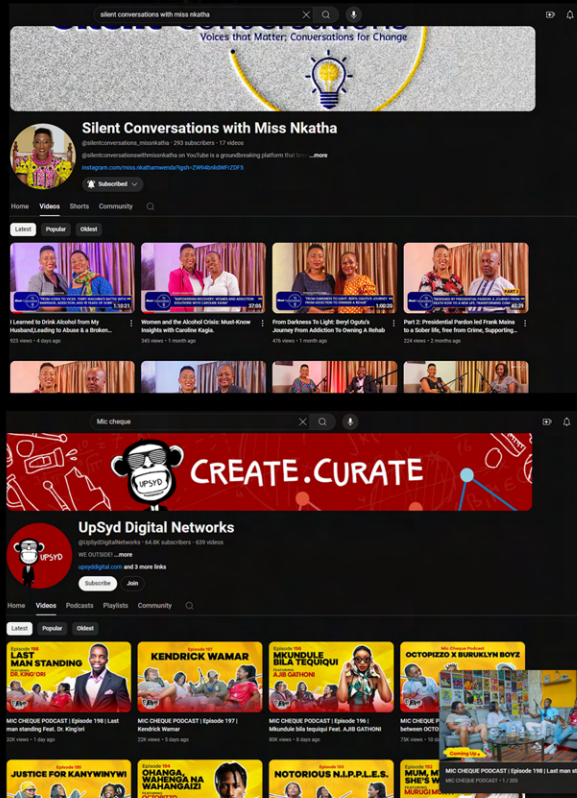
silent conversations with miss nkatha

Voices that Matter; Conversations for Change

Silent Conversations with Miss Nkatha

@silentconversations_missnkatha · 293 subscribers · 17 videos

@silentconversationswithmissnkatha on YouTube is a groundbreaking platform that brin ...more

instagram.com/miss.nkatha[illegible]

Subscribed

Home Videos Shorts Community

Latest Popular Oldest

1:10:21
I Learned to Drink Alcohol from My Husband,Leading to Abuse & a Broken...
923 views • 4 days ago

37:05
Women and the Alcohol Crisis: Must-Know Insights with Caroline Kagia.
345 views • 1 month ago

1:00:20
From Darkness To Light: Beryl Oguto's Journey From Addiction To Owning A Rehab
476 views • 1 month ago

PART 2
46:28
Part 2: Presidential Pardon led Frank Mains to a Sober life, free from Crime, Supporting...
224 views • 2 months ago

Mic cheque

CREATE.CURATE

UPSYD

UpSyd Digital Networks

@UpSydDigitalNetworks · 64.8K subscribers · 639 videos

WE OUTSIDE! ...more

upsyddigital.com and 3 more links

Subscribe Join

Home Videos Podcasts Playlists Community

Latest Popular Oldest

Episode 198
LAST MAN STANDING
DR. KING'ORI
MIC CHEQUE PODCAST | Episode 198 | Last man standing Feat. Dr. King'ori
30K views • 1 day ago

Episode 197
KENDRICK WAMAR
MIC CHEQUE PODCAST | Episode 197 | Kendrick Wamar
22K views • 5 days ago

Episode 196
MKUNDULE BILA TEQUIQUI
AJIB GATHONI
MIC CHEQUE PODCAST | Episode 196 | Mkundule bila tequiqui Feat. AJIB GATHONI
31K views • 8 days ago

OCTOPIZZO X BURUKLYN BOYZ
Mic Cheque Podcast
MIC CHEQUE PODCAST | Episode 195 | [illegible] between OCTO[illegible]
79K views • 1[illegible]

Coming Up
MIC CHEQUE PODCAST | Episode 198 | Last man st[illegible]
MIC CHEQUE PODCAST • 1 / 205

Episode 195
JUSTICE FOR KANYWINYWI

Episode 194
OHANGA, WAHENGA NA WAHANGAIZI

Episode 193
NOTORIOUS N.I.P.P.L.E.S.

Episode 192
MUM, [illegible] SHE'S W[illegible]
MURUGI M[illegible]